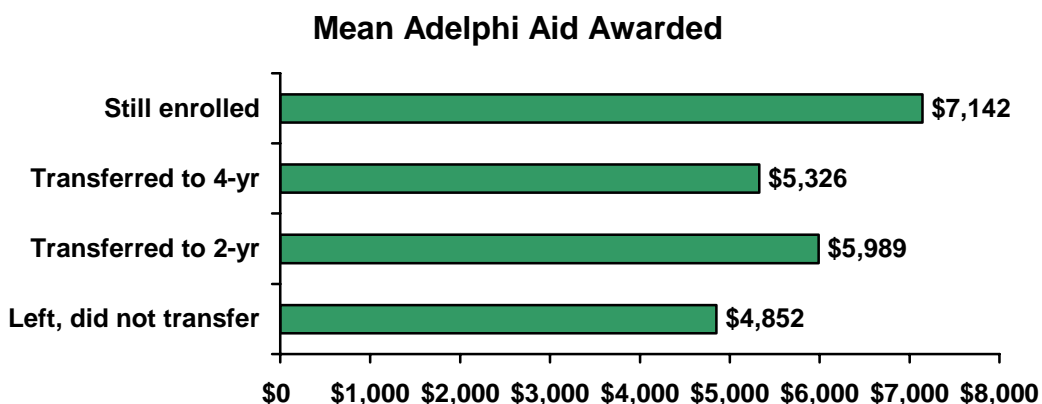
Mean Adelphi Aid Awarded

| Category | Mean Adelphi Aid Awarded |
|---|---|
| Still enrolled | \$7,142 |
| Transferred to 4-yr | \$5,326 |
| Transferred to 2-yr | \$5,989 |
| Left, did not transfer | \$4,852 |

\$0 \$1,000 \$2,000 \$3,000 \$4,000 \$5,000 \$6,000 \$7,000 \$8,000